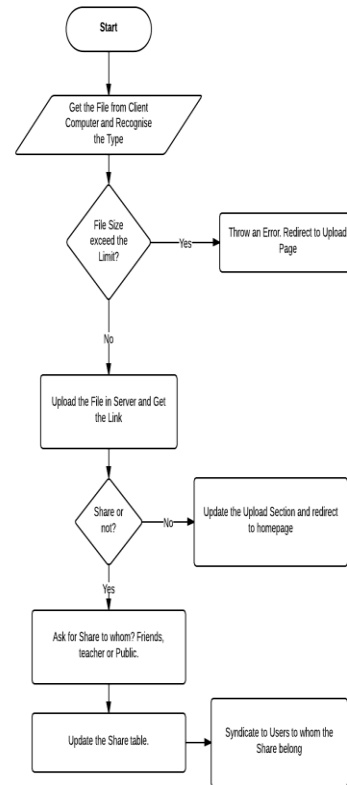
Start

Get the File from Client Computer and Recognise the Type

File Size exceed the Limit?

Yes

Throw an Error. Redirect to Upload Page

No

Upload the File in Server and Get the Link

Share or not?

No

Update the Upload Section and redirect to homepage

Yes

Ask for Share to whom? Friends, teacher or Public.

Update the Share table.

Syndicate to Users to whom the Share belong